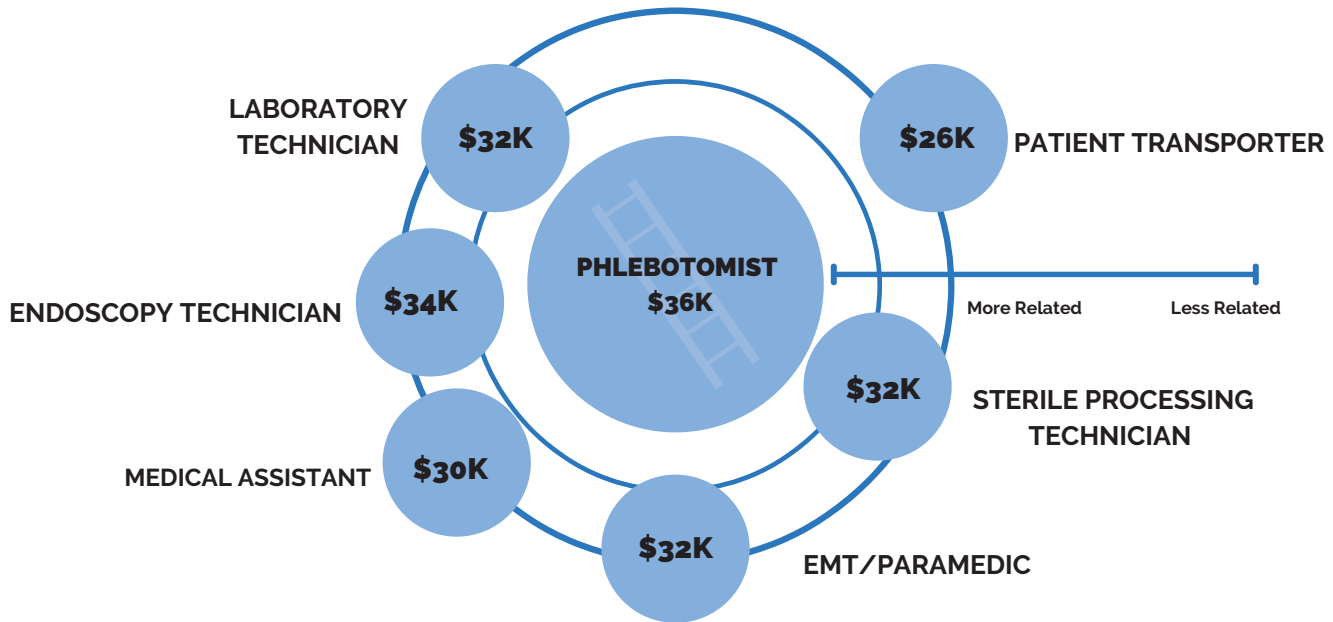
LABORATORY TECHNICIAN
$32K

$26K
PATIENT TRANSPORTER

PHLEBOTOMIST
$36K

More Related
Less Related

ENDOSCOPY TECHNICIAN
$34K

$32K
STERILE PROCESSING TECHNICIAN

MEDICAL ASSISTANT
$30K

$32K
EMT/PARAMEDIC